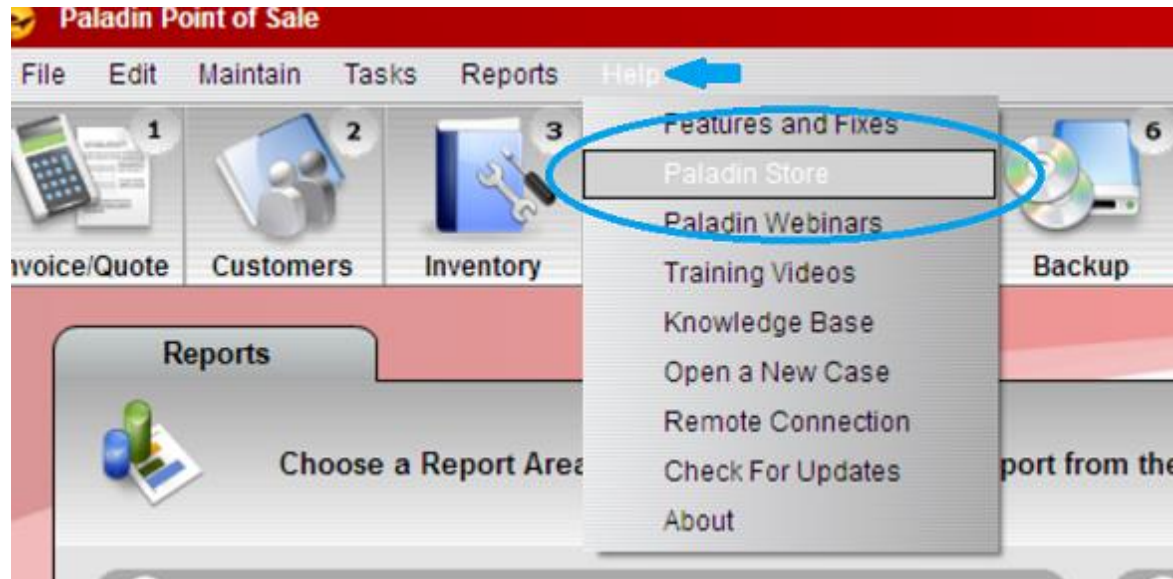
Paladin Point of Sale

File Edit Maintain Tasks Reports Help

1 2 3 6

nvoice/Quote Customers Inventory Backup

Features and Fixes
Paladin Store
Paladin Webinars
Training Videos
Knowledge Base
Open a New Case
Remote Connection
Check For Updates
About

Reports

Choose a Report Are port from the